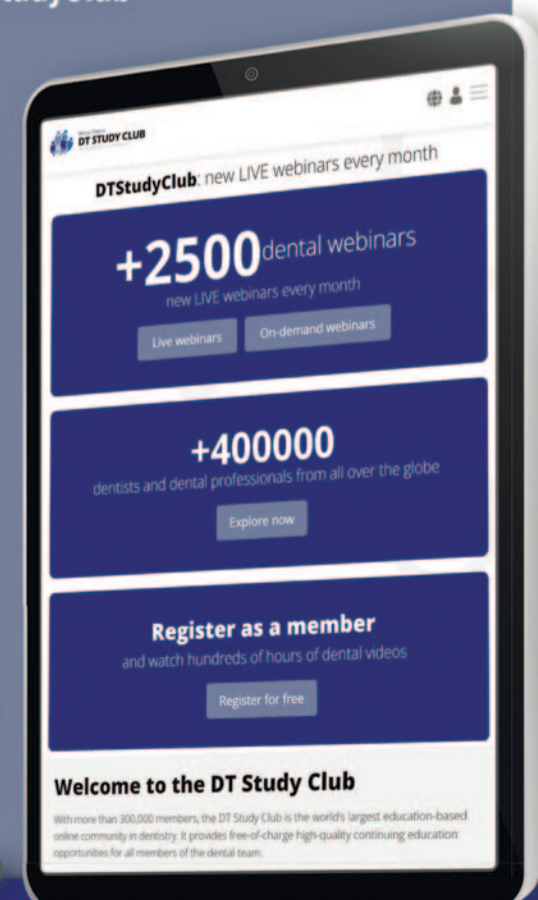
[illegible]tudy Club

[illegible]
DT STUDY CLUB

DTStudyClub: new LIVE webinars every month

+2500 dental webinars
new LIVE webinars every month

Live webinars
On-demand webinars

+400000
dentists and dental professionals from all over the globe

Explore now

Register as a member
and watch hundreds of hours of dental videos

Register for free

Welcome to the DT Study Club

With more than 300,000 members, the DT Study Club is the world's largest education-based online community in dentistry. It provides free-of-charge high-quality continuing education opportunities for all members of the dental team.